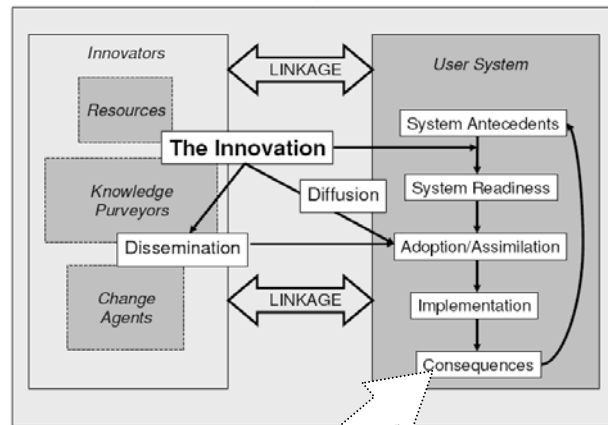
Innovators

Resources

Knowledge Purveyors

Change Agents

LINKAGE

LINKAGE

The Innovation

Diffusion

Dissemination

User System

System Antecedents

System Readiness

Adoption/Assimilation

Implementation

Consequences